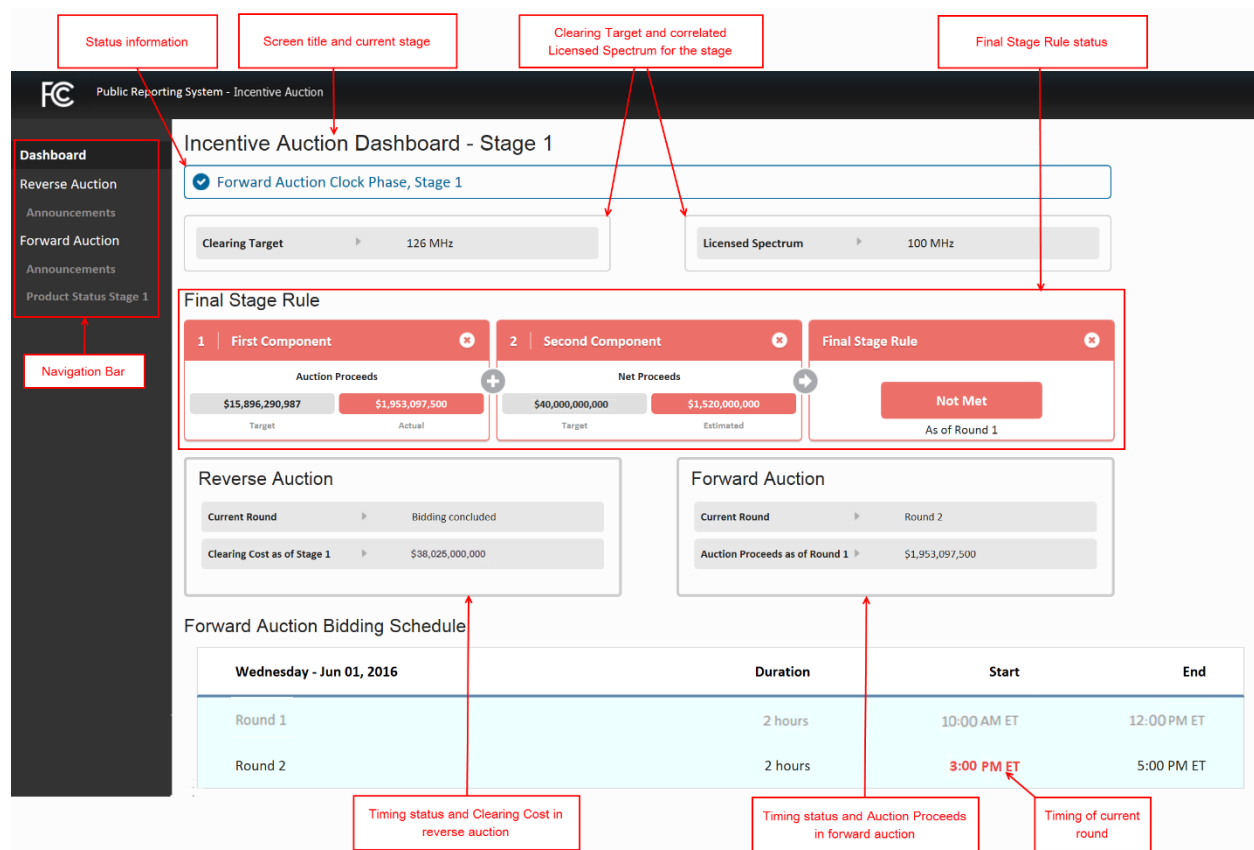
Status information

Screen title and current stage

Clearing Target and correlated Licensed Spectrum for the stage

Final Stage Rule status

FCC Public Reporting System - Incentive Auction

Dashboard
Reverse Auction
Announcements
Forward Auction
Announcements
Product Status Stage 1

Navigation Bar

Incentive Auction Dashboard - Stage 1

Forward Auction Clock Phase, Stage 1

| Clearing Target | 126 MHz |
|---|---|

| Licensed Spectrum | 100 MHz |
|---|---|

Final Stage Rule

1 First Component
Auction Proceeds
$15,896,290,987 Target
$1,953,097,500 Actual

2 Second Component
Net Proceeds
$40,000,000,000 Target
$1,520,000,000 Estimated

Final Stage Rule
Not Met
As of Round 1

Reverse Auction

| Current Round | Bidding concluded |
|---|---|
| Clearing Cost as of Stage 1 | $38,025,000,000 |

Forward Auction

| Current Round | Round 2 |
|---|---|
| Auction Proceeds as of Round 1 | $1,953,097,500 |

Forward Auction Bidding Schedule

| Wednesday - Jun 01, 2016 | Duration | Start | End |
|---|---|---|---|
| Round 1 | 2 hours | 10:00 AM ET | 12:00 PM ET |
| Round 2 | 2 hours | 3:00 PM ET | 5:00 PM ET |

Timing status and Clearing Cost in reverse auction

Timing status and Auction Proceeds in forward auction

Timing of current round